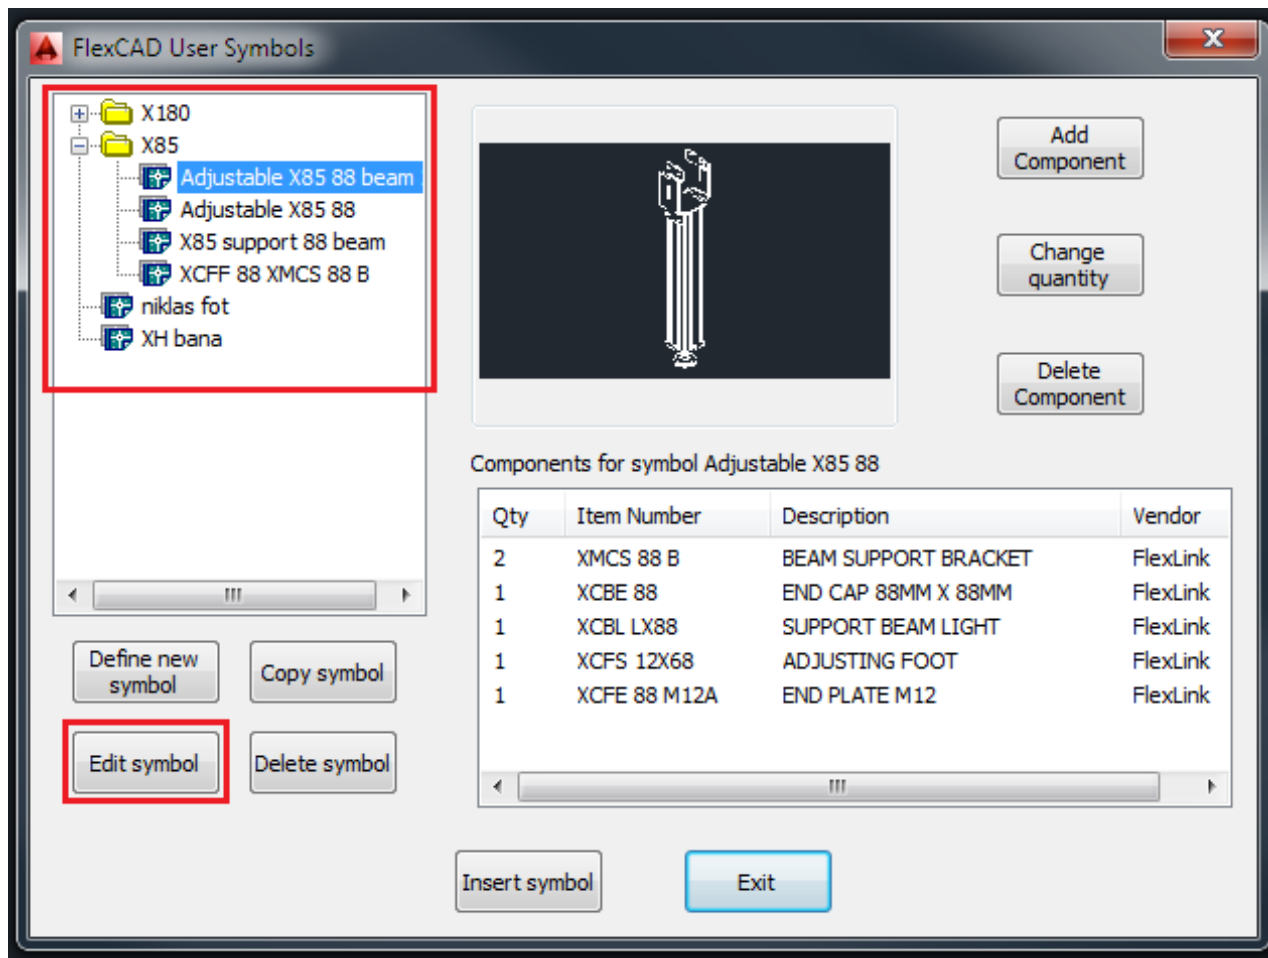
FlexCAD User Symbols

X180
X85
Adjustable X85 88 beam
Adjustable X85 88
X85 support 88 beam
XCFF 88 XMCS 88 B
niklas fot
XH bana

Add Component

Change quantity

Delete Component

Components for symbol Adjustable X85 88

| Qty | Item Number | Description | Vendor |
|---|---|---|---|
| 2 | XMCS 88 B | BEAM SUPPORT BRACKET | FlexLink |
| 1 | XCBE 88 | END CAP 88MM X 88MM | FlexLink |
| 1 | XCBL LX88 | SUPPORT BEAM LIGHT | FlexLink |
| 1 | XCFS 12X68 | ADJUSTING FOOT | FlexLink |
| 1 | XCFE 88 M12A | END PLATE M12 | FlexLink |

Define new symbol

Copy symbol

Edit symbol

Delete symbol

Insert symbol

Exit